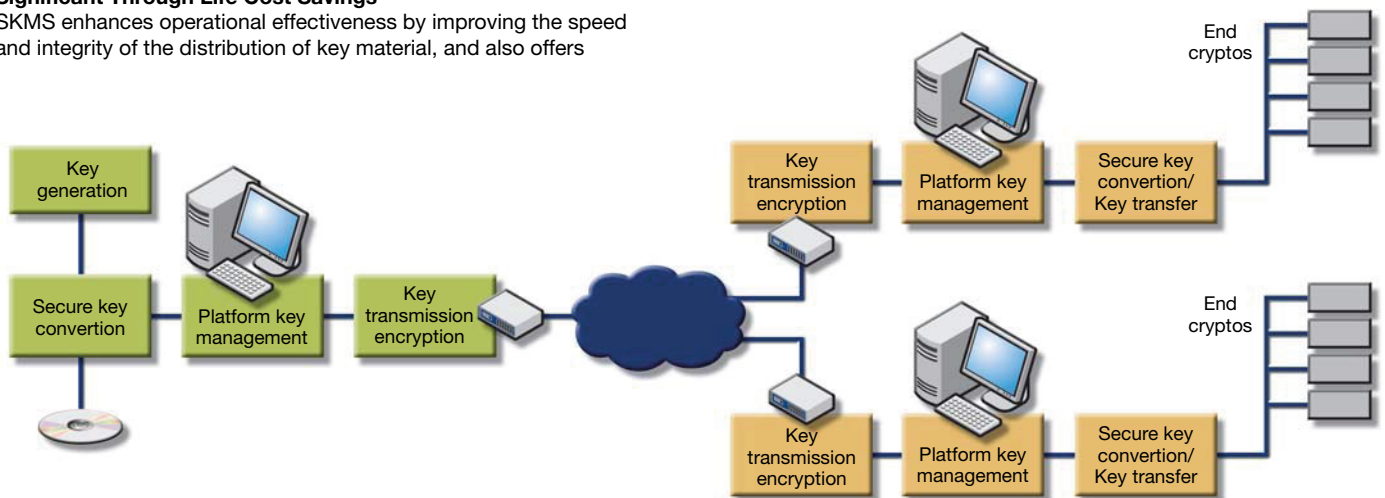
Significant Through Life Cost Savings
SKMS enhances operational effectiveness by improving the speed and integrity of the distribution of key material, and also offers

Key generation

Secure key convertion

Platform key management

Key transmission encryption

Key transmission encryption

Platform key management

Secure key convertion/ Key transfer

End cryptos

End cryptos

Key transmission encryption

Platform key management

Secure key convertion/ Key transfer